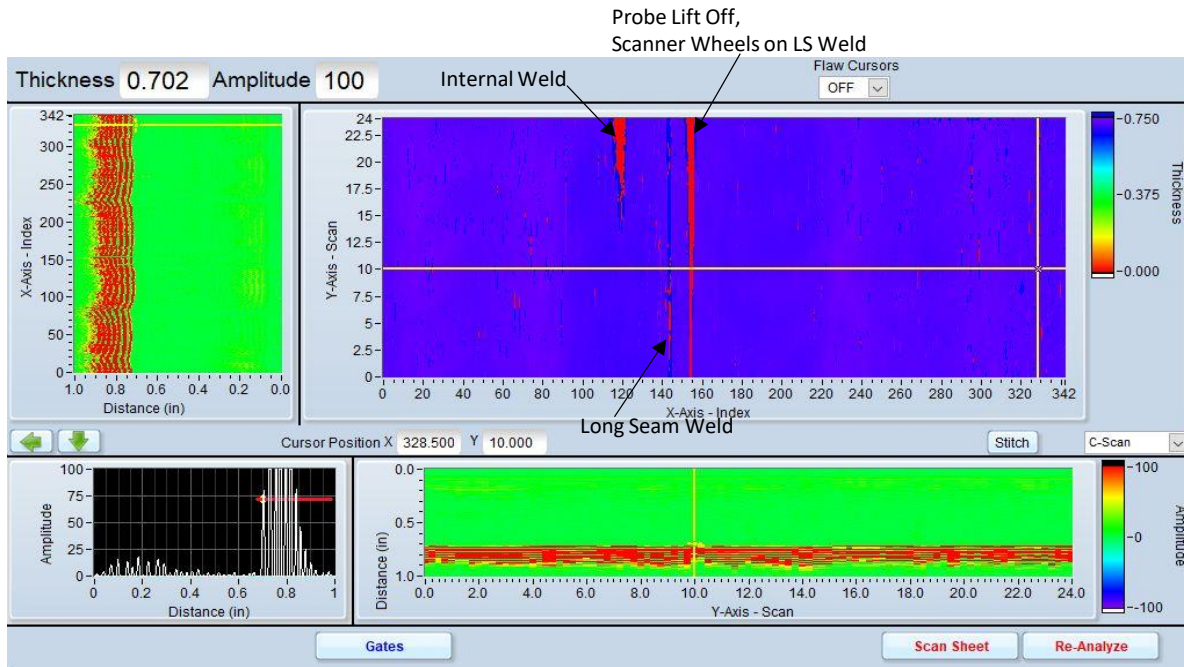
Probe Lift Off,
Scanner Wheels on LS Weld

Thickness 0.702 Amplitude 100

Internal Weld

Flaw Cursors
OFF

342
300
250
200
150
100
50
0
X-Axis - Index
1.0 0.8 0.6 0.4 0.2 0.0
Distance (in)

24
22.5
20
17.5
15
12.5
10
7.5
5
2.5
0
Y-Axis - Scan
0 20 40 60 80 100 120 140 160 180 200 220 240 260 280 300 320 342
X-Axis - Index

-0.750
-0.375
-0.000
Thickness

Long Seam Weld

Cursor Position X 328.500 Y 10.000

Stitch

C-Scan

100
75
50
25
0
Amplitude
0 0.2 0.4 0.6 0.8 1
Distance (in)

0.0
0.5
1.0
Distance (in)
0.0 2.0 4.0 6.0 8.0 10.0 12.0 14.0 16.0 18.0 20.0 22.0 24.0
Y-Axis - Scan

-100
-0
--100
Amplitude

Gates

Scan Sheet

Re-Analyze